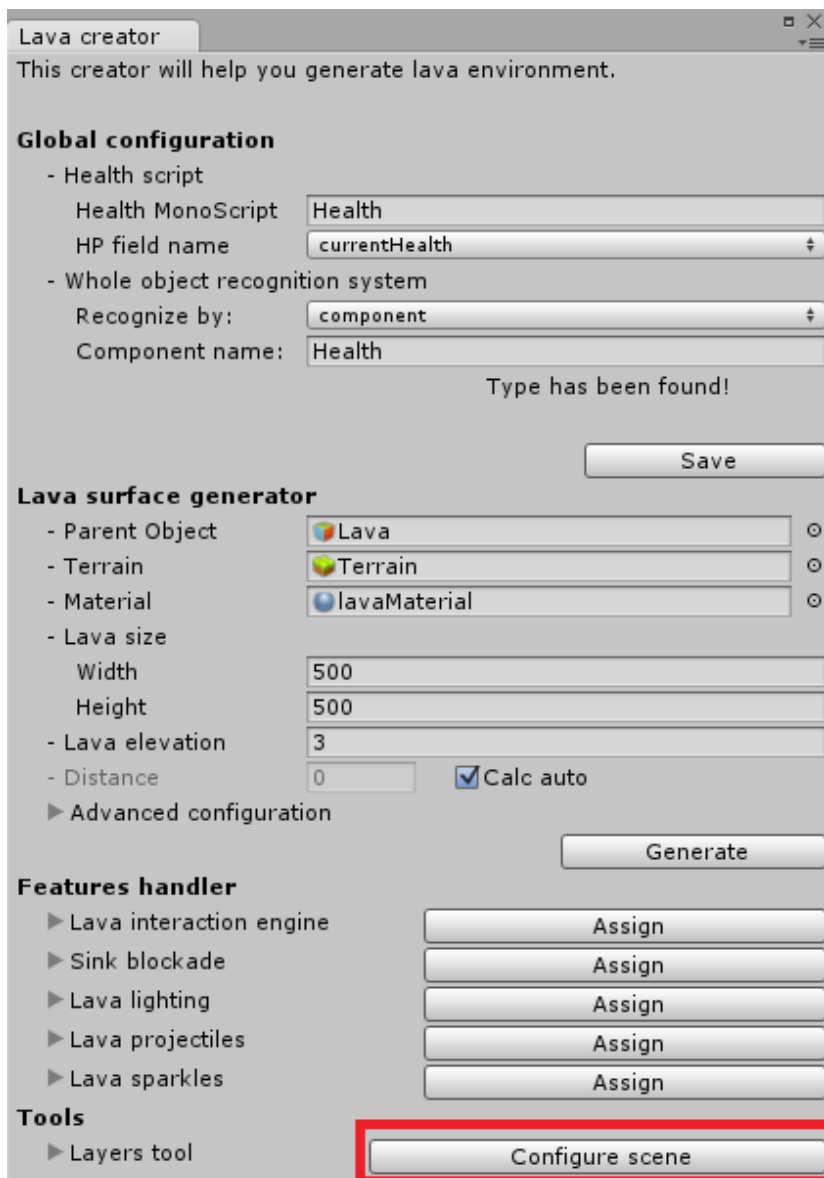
Lava creator

This creator will help you generate lava environment.

**Global configuration**

- Health script

Health MonoScript | Health

HP field name | currentHealth

- Whole object recognition system

Recognize by: | component

Component name: | Health

Type has been found!

Save

**Lava surface generator**

- Parent Object | Lava

- Terrain | Terrain

- Material | lavaMaterial

- Lava size

Width | 500

Height | 500

- Lava elevation | 3

- Distance | 0 | Calc auto

Advanced configuration

Generate

**Features handler**

Lava interaction engine | Assign

Sink blockade | Assign

Lava lighting | Assign

Lava projectiles | Assign

Lava sparkles | Assign

**Tools**

Layers tool | Configure scene